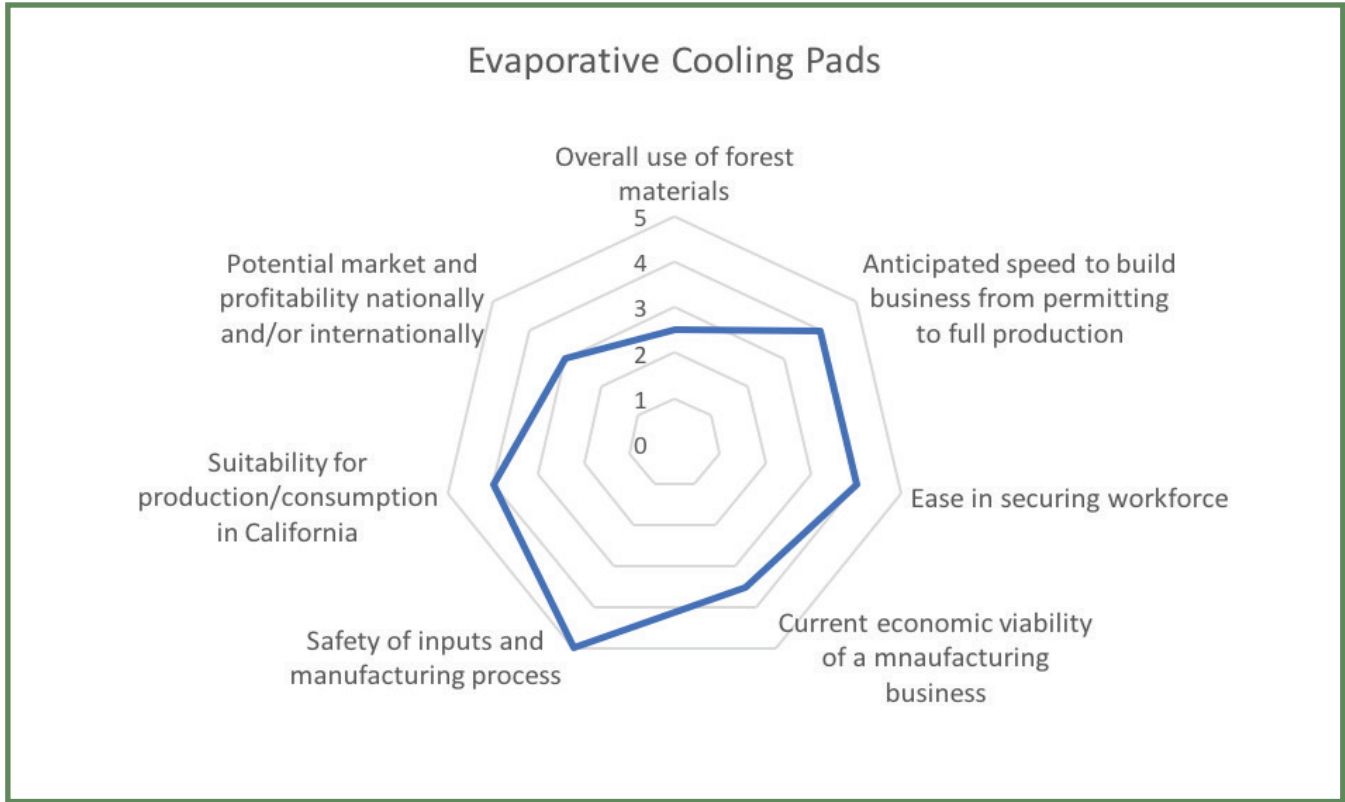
Evaporative Cooling Pads

Overall use of forest materials

5
4
3
2
1
0

Anticipated speed to build business from permitting to full production

Ease in securing workforce

Current economic viability of a mnaufacturing business

Safety of inputs and manufacturing process

Suitability for production/consumption in California

Potential market and profitability nationally and/or internationally